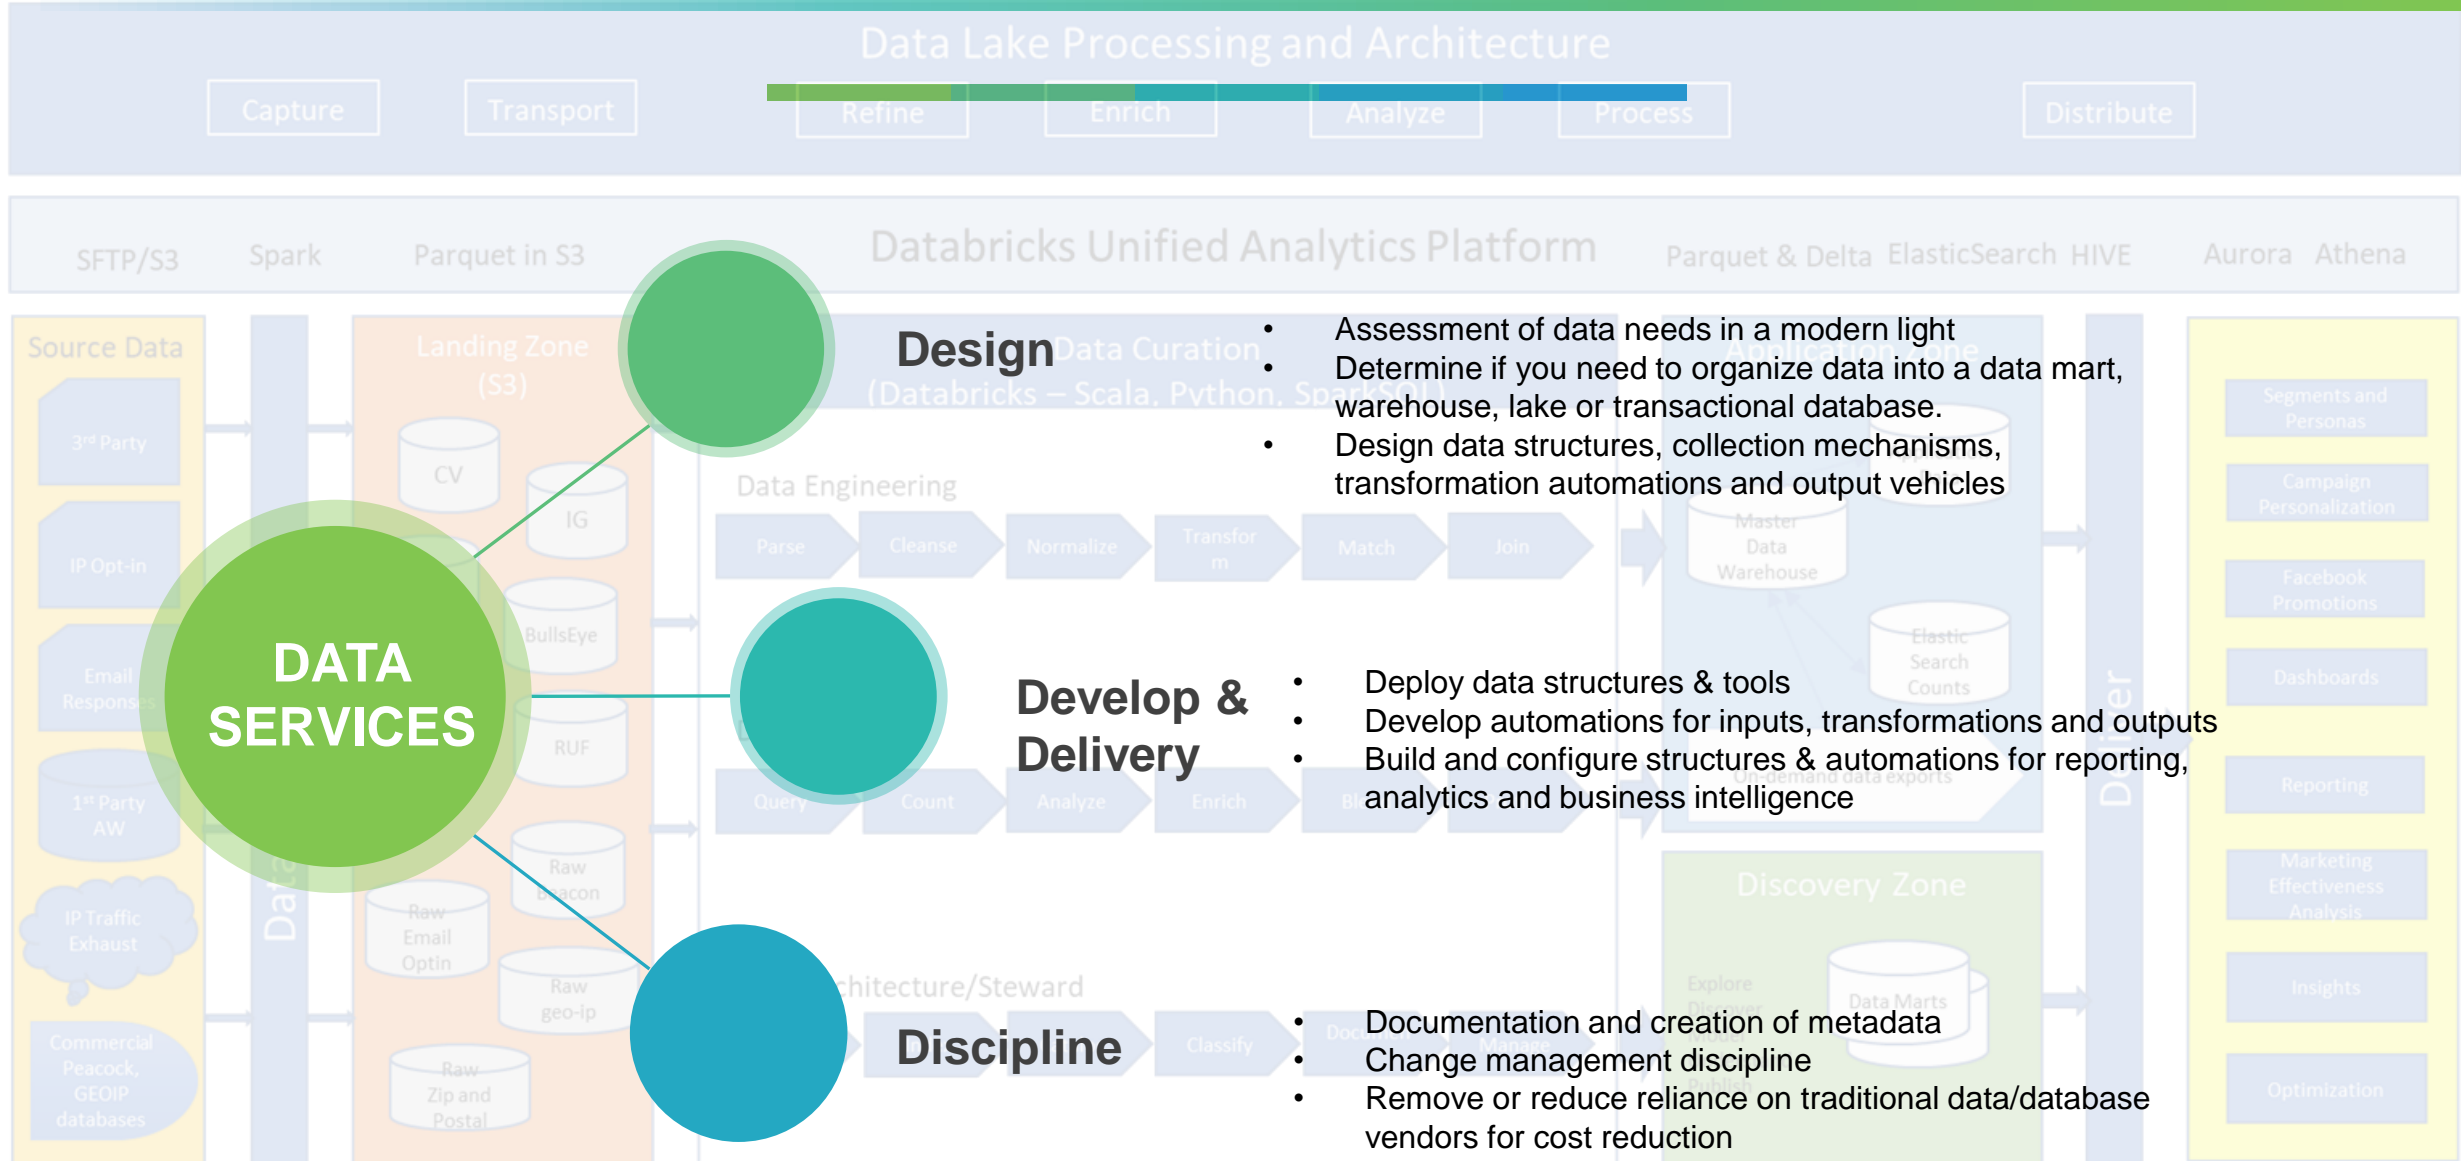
Data Lake Processing and Architecture

Capture Transport Refine Enrich Analyze Process Distribute

SFTP/S3 Spark Parquet in S3 Databricks Unified Analytics Platform Parquet & Delta ElasticSearch HIVE Aurora Athena

Source Data

3rd Party

IP Opt-in

Email Responses

1st Party AW

IP Traffic Exhaust

Commercial Peacock, GEOIP databases

Landing Zone (S3)

CV

IG

BullsEye

RUF

Raw Beacon

Raw Email Optin

Raw geo-ip

Raw Zip and Postal

Data Curation (Databricks – Scala, Python, SparkSQL)

Data Engineering

Parse Cleanse Normalize Transform Match Join

Query Count Analyze Enrich

Master Data Warehouse

Elastic Search Counts

On-demand data exports

Discovery Zone

Explore

Data Marts

Segments and Personas

Campaign Personalization

Facebook Promotions

Dashboards

Reporting

Marketing Effectiveness Analysis

Insights

Optimization

DATA SERVICES

Design

• Assessment of data needs in a modern light
• Determine if you need to organize data into a data mart, warehouse, lake or transactional database.
• Design data structures, collection mechanisms, transformation automations and output vehicles

Develop & Delivery

• Deploy data structures & tools
• Develop automations for inputs, transformations and outputs
• Build and configure structures & automations for reporting, analytics and business intelligence

Discipline

• Documentation and creation of metadata
• Change management discipline
• Remove or reduce reliance on traditional data/database vendors for cost reduction